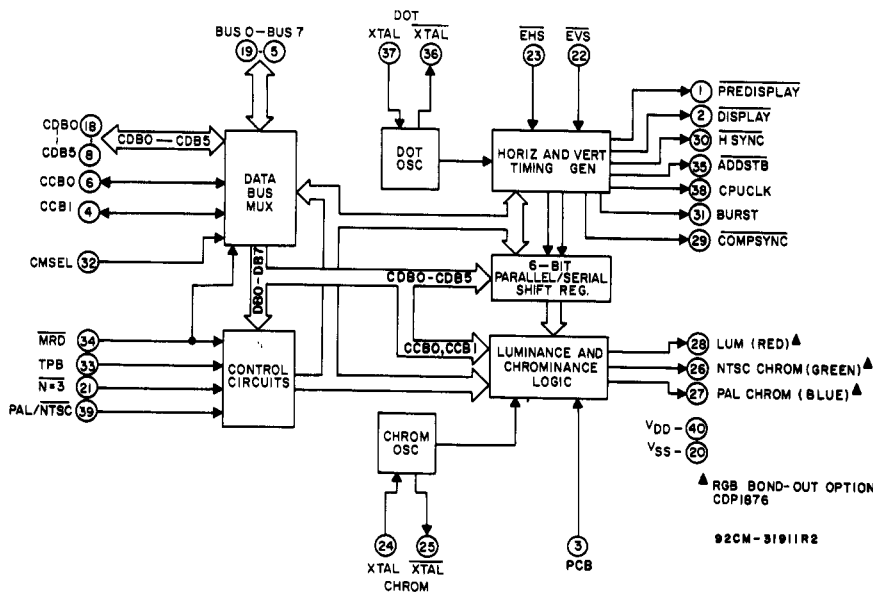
BUS 0 – BUS 7
19 – 5

DOT
XTAL $\overline{XTAL}$
37 36

$\overline{EHS}$ $\overline{EVS}$
23 22

CDB0 18
CDB5 8
CDB0 — CDB5
CCB0 6
CCB1 4
CMSEL 32

DATA BUS MUX

DOT OSC

HORIZ AND VERT TIMING GEN

1 $\overline{PREDISPLAY}$
2 $\overline{DISPLAY}$
30 $\overline{H\ SYNC}$
35 $\overline{ADDSTB}$
38 CPUCLK
31 BURST
29 $\overline{COMPSYNC}$

DB0–DB7

CDB0–CDB5

6-BIT PARALLEL/SERIAL SHIFT REG.

$\overline{MRD}$ 34
TPB 33
$\overline{N=3}$ 21
PAL/$\overline{NTSC}$ 39

CONTROL CIRCUITS

CCB0, CCB1

LUMINANCE AND CHROMINANCE LOGIC

28 LUM (RED) ▲
26 NTSC CHROM (GREEN) ▲
27 PAL CHROM (BLUE) ▲

$V_{DD}$ – 40
$V_{SS}$ – 20

CHROM OSC

24 25
XTAL $\overline{XTAL}$
CHROM

3
PCB

▲ RGB BOND-OUT OPTION CDP1876

92CM-31911R2